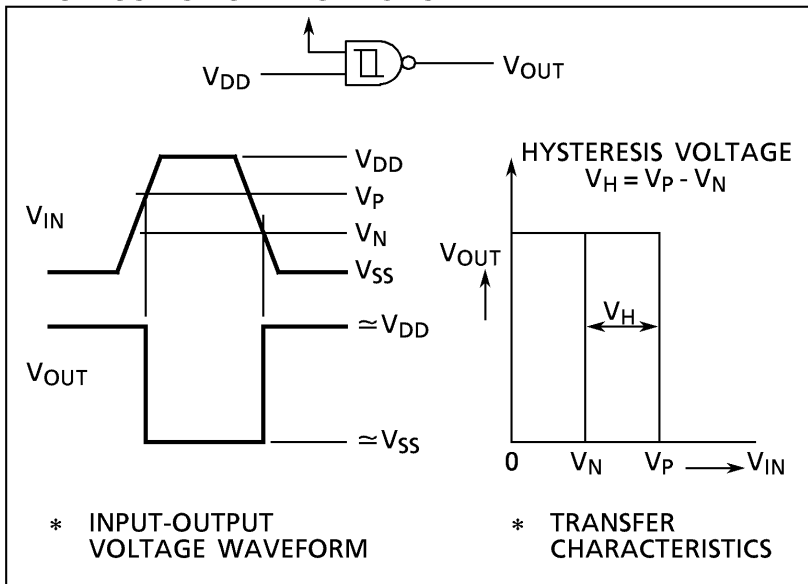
$V_{DD}$

$V_{OUT}$

$V_{DD}$

$V_P$

$V_{IN}$

$V_N$

$V_{SS}$

$\simeq V_{DD}$

$V_{OUT}$

$\simeq V_{SS}$

HYSTERESIS VOLTAGE
$V_H = V_P - V_N$

$V_{OUT}$

$V_H$

0 $V_N$ $V_P$ $V_{IN}$

\* INPUT-OUTPUT VOLTAGE WAVEFORM

\* TRANSFER CHARACTERISTICS